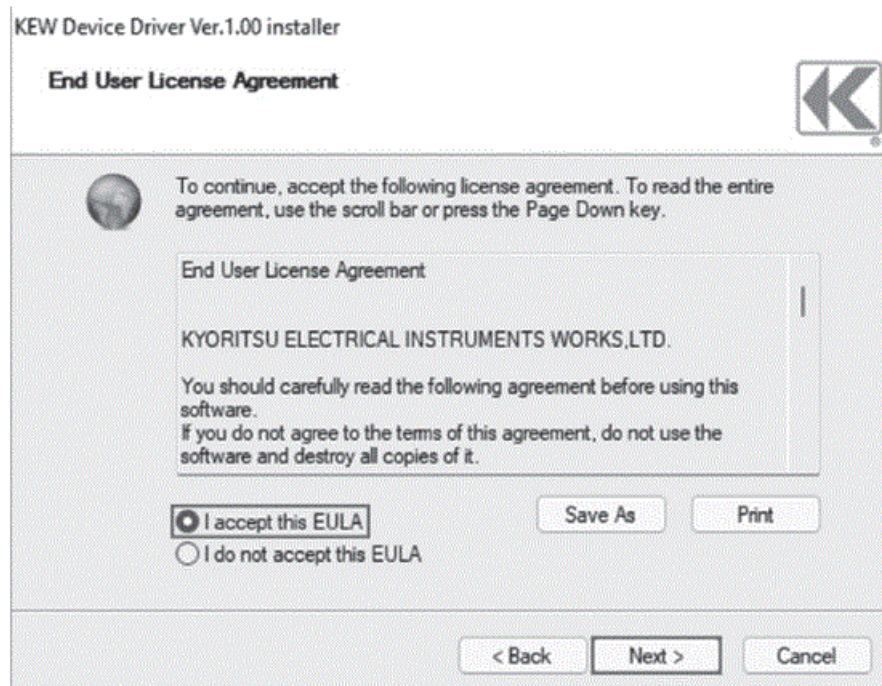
KEW Device Driver Ver.1.00 installer

End User License Agreement

To continue, accept the following license agreement. To read the entire agreement, use the scroll bar or press the Page Down key.

End User License Agreement

KYORITSU ELECTRICAL INSTRUMENTS WORKS,LTD.

You should carefully read the following agreement before using this software.
If you do not agree to the terms of this agreement, do not use the software and destroy all copies of it.

I accept this EULA
I do not accept this EULA

Save As

Print

< Back

Next >

Cancel